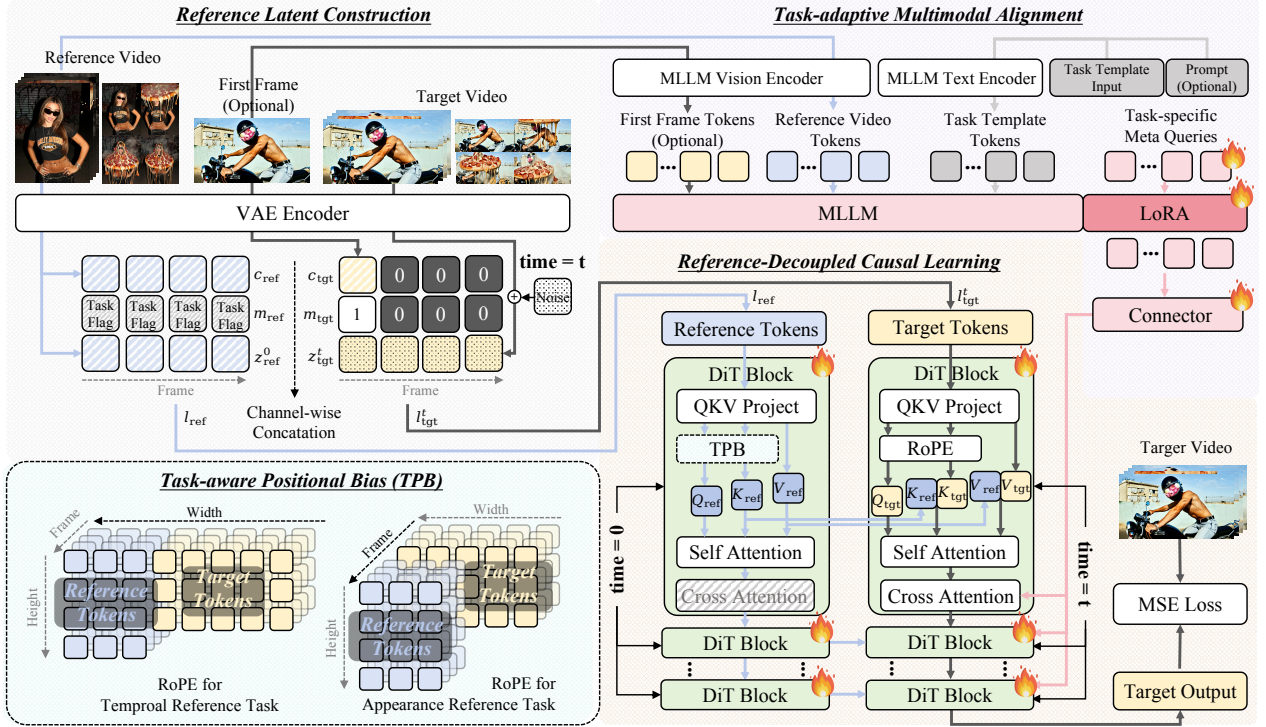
Reference Latent Construction

Reference Video

First Frame (Optional)

Target Video

VAE Encoder

$c_{\text{ref}}$

Task Flag

Task Flag

Task Flag

Task Flag

$m_{\text{ref}}$

$z^0_{\text{ref}}$

Frame

$l_{\text{ref}}$

$c_{\text{tgt}}$

0

0

0

$m_{\text{tgt}}$

1

0

0

0

$z^t_{\text{tgt}}$

Frame

$l^t_{\text{tgt}}$

Channel-wise Concatation

time = t

Noise

Task-adaptive Multimodal Alignment

MLLM Vision Encoder

MLLM Text Encoder

Task Template Input

Prompt (Optional)

First Frame Tokens (Optional)

Reference Video Tokens

Task Template Tokens

Task-specific Meta Queries

MLLM

LoRA

Connector

Reference-Decoupled Causal Learning

$l_{\text{ref}}$

$l^t_{\text{tgt}}$

Reference Tokens

Target Tokens

DiT Block

QKV Project

TPB

$Q_{\text{ref}}$

$K_{\text{ref}}$

$V_{\text{ref}}$

Self Attention

Cross Attention

DiT Block

QKV Project

RoPE

$Q_{\text{tgt}}$

$K_{\text{ref}}$

$K_{\text{tgt}}$

$V_{\text{ref}}$

$V_{\text{tgt}}$

Self Attention

Cross Attention

time = 0

time = t

DiT Block

DiT Block

DiT Block

DiT Block

Targer Video

MSE Loss

Target Output

Task-aware Positional Bias (TPB)

Width

Frame

Height

Reference Tokens

Target Tokens

RoPE for Temproal Reference Task

Width

Frame

Height

Reference Tokens

Target Tokens

RoPE for Appearance Reference Task